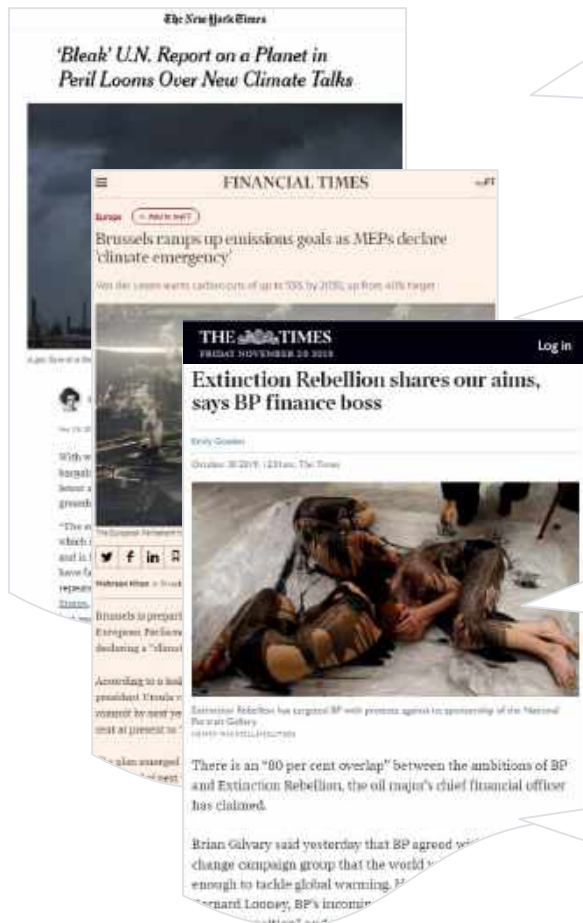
The New York Times

'Bleak' U.N. Report on a Planet in Peril Looms Over New Climate Talks

FINANCIAL TIMES

Europe

Brussels ramps up emissions goals as MEPs declare 'climate emergency'

Von der Leyen wants carbon cuts of up to 55% by 2030, up from 40% target

Brussels is prepar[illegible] European Parliam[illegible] declaring a "clim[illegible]

According to a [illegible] president Ursula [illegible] commit by next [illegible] neat at present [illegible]

THE TIMES
FRIDAY NOVEMBER 29 2019

Log in

Extinction Rebellion shares our aims, says BP finance boss

Emily Gosden

October 30 2019, 12:01am, The Times

Extinction Rebellion has targeted BP with protests against its sponsorship of the National Portrait Gallery

There is an "80 per cent overlap" between the ambitions of BP and Extinction Rebellion, the oil major's chief financial officer has claimed.

Brian Gilvary said yesterday that BP agreed wi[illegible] change campaign group that the world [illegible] enough to tackle global warming. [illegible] Bernard Looney, BP's incomin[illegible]